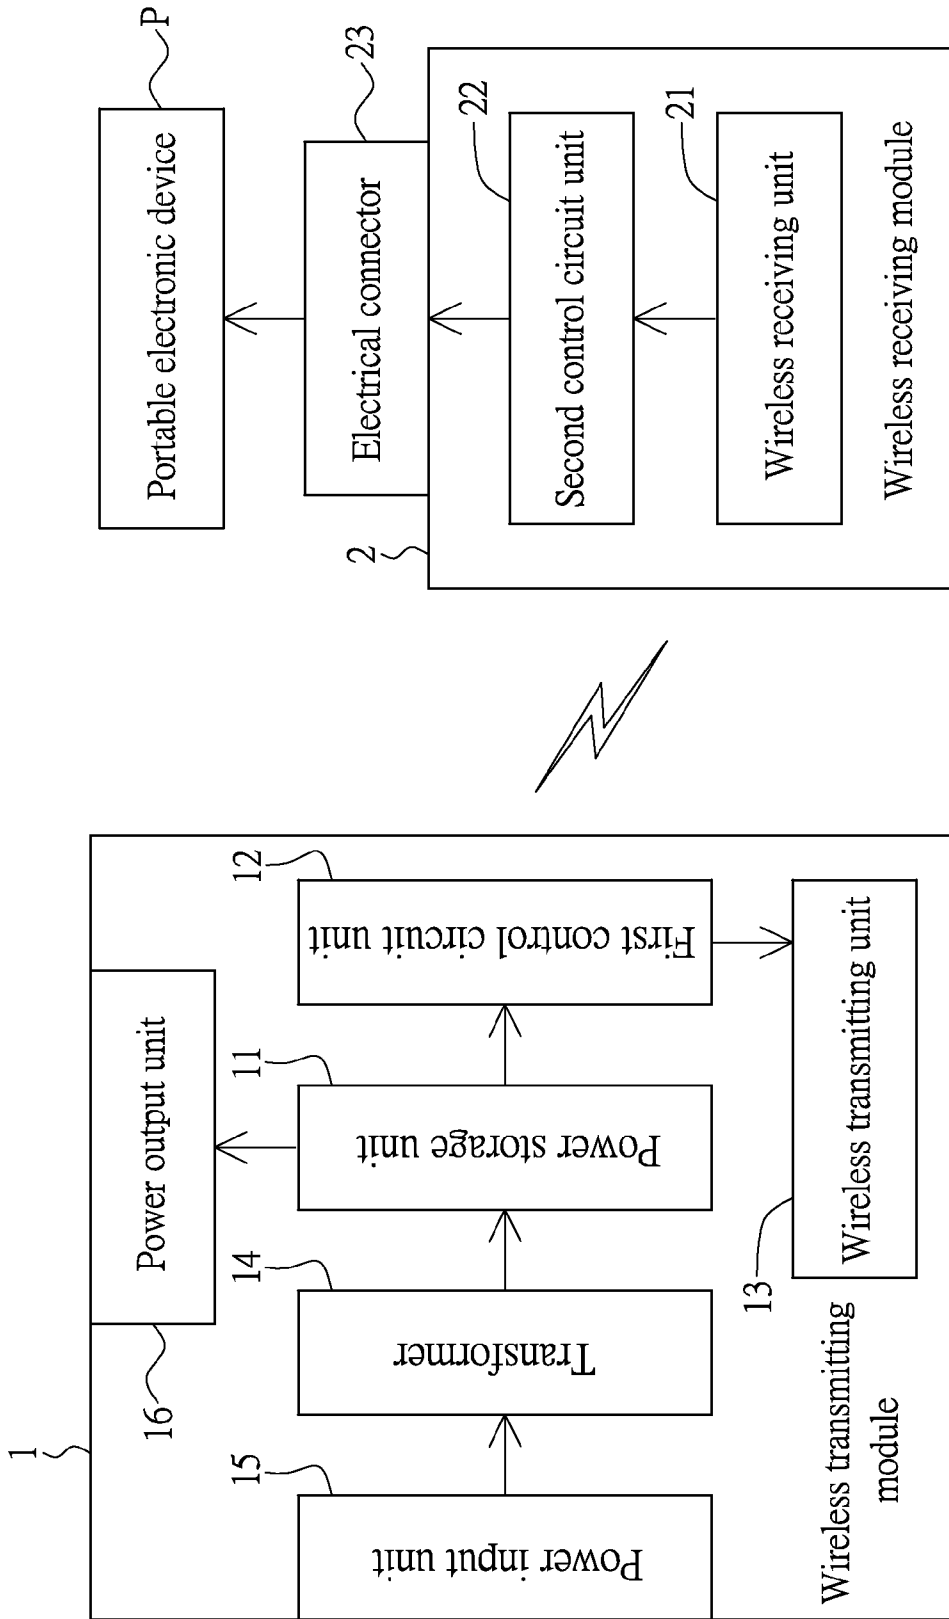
P
Portable electronic device
23
Electrical connector
22
Second control circuit unit
21
Wireless receiving unit
2
Wireless receiving module

1
16
Power output unit
15
Power input unit
14
Transformer
11
Power storage unit
12
First control circuit unit
13
Wireless transmitting unit
Wireless transmitting module